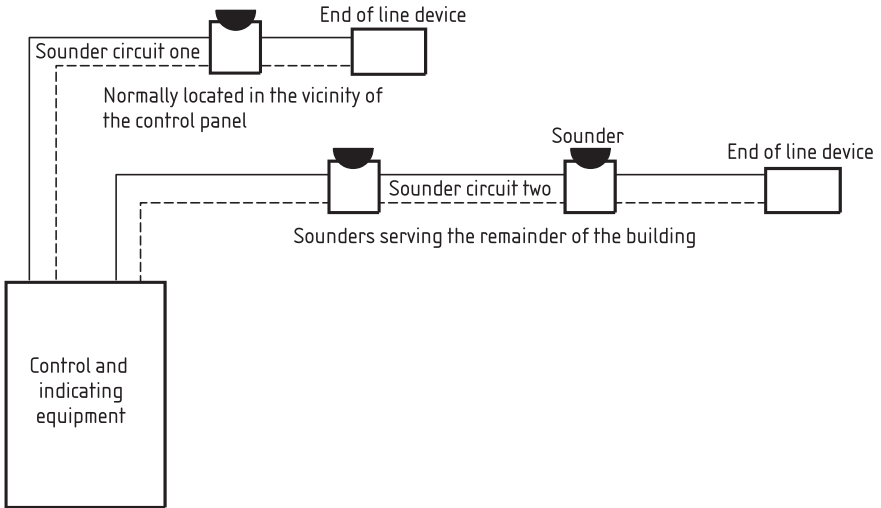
End of line device

Sounder circuit one

Normally located in the vicinity of the control panel

Sounder

End of line device

Sounder circuit two

Sounders serving the remainder of the building

Control and indicating equipment